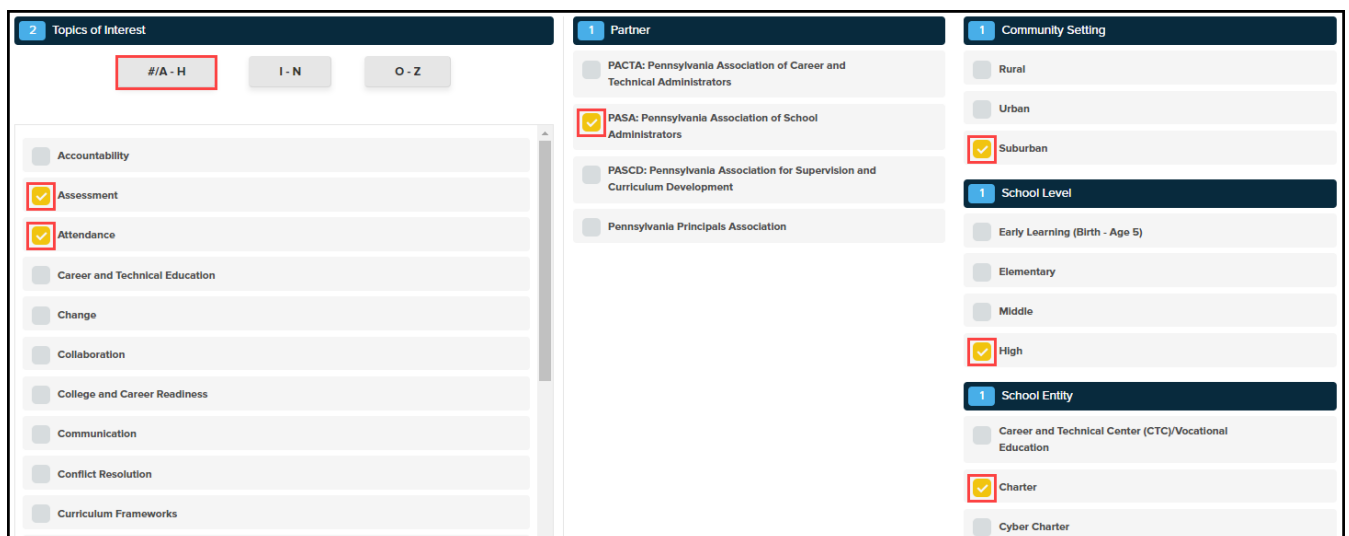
2 Topics of Interest

#/A - H

I - N

O - Z

Accountability

Assessment

Attendance

Career and Technical Education

Change

Collaboration

College and Career Readiness

Communication

Conflict Resolution

Curriculum Frameworks

1 Partner

PACTA: Pennsylvania Association of Career and Technical Administrators

PASA: Pennsylvania Association of School Administrators

PASCD: Pennsylvania Association for Supervision and Curriculum Development

Pennsylvania Principals Association

1 Community Setting

Rural

Urban

Suburban

1 School Level

Early Learning (Birth - Age 5)

Elementary

Middle

High

1 School Entity

Career and Technical Center (CTC)/Vocational Education

Charter

Cyber Charter